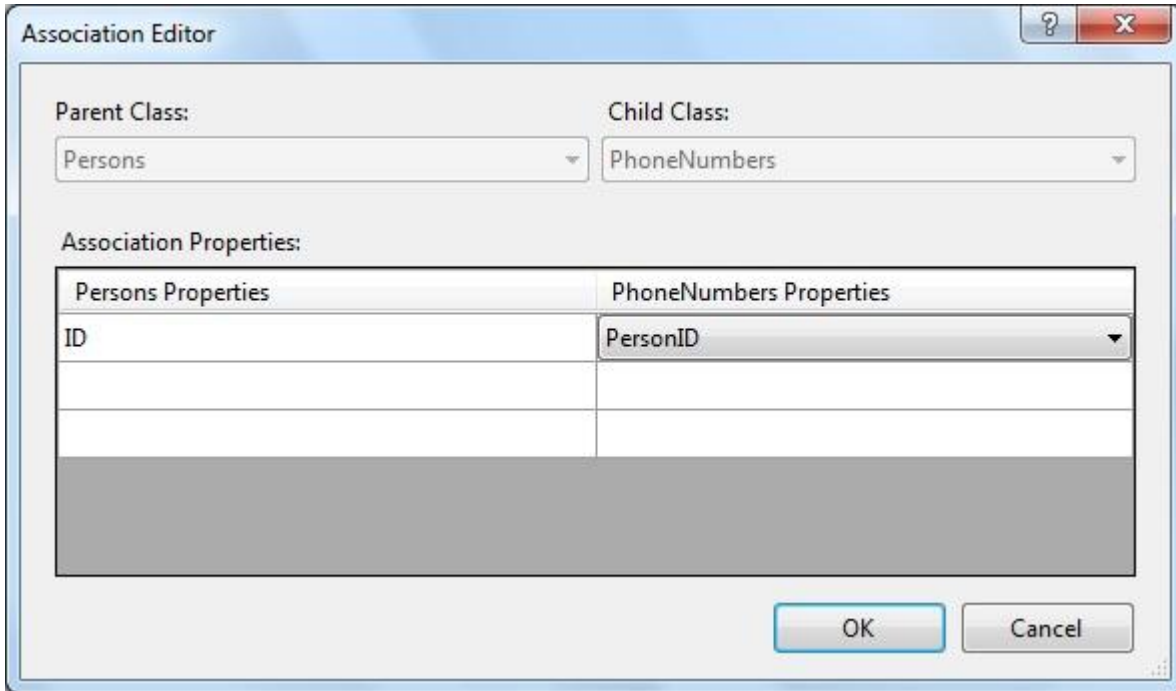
Association Editor

?

Parent Class:

Persons

Child Class:

PhoneNumbers

Association Properties:

| Persons Properties | PhoneNumbers Properties |
|---|---|
| ID | PersonID |
| | |
| | |

OK

Cancel